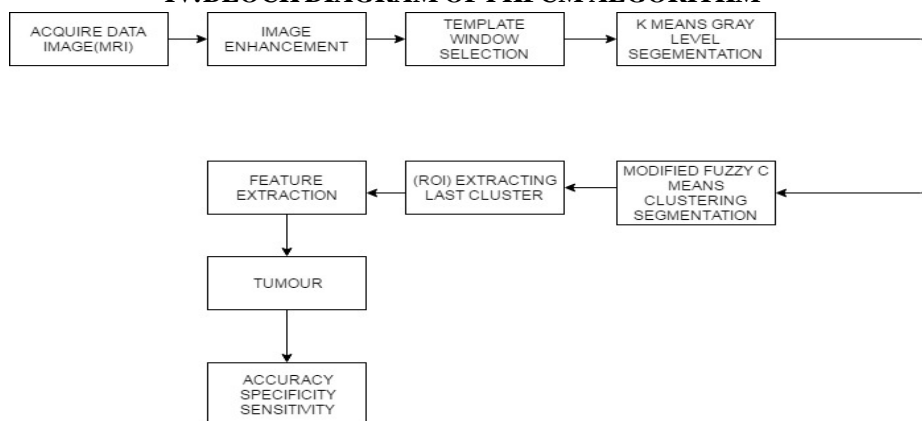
IV.BLOCK DIAGRAM OF THE CM ALGORITHM

ACQUIRE DATA IMAGE(MRI)

IMAGE ENHANCEMENT

TEMPLATE WINDOW SELECTION

K MEANS GRAY LEVEL SEGEMENTATION

MODIFIED FUZZY C MEANS CLUSTERING SEGMENTATION

(ROI) EXTRACTING LAST CLUSTER

FEATURE EXTRACTION

TUMOUR

ACCURACY SPECIFICITY SENSITIVITY